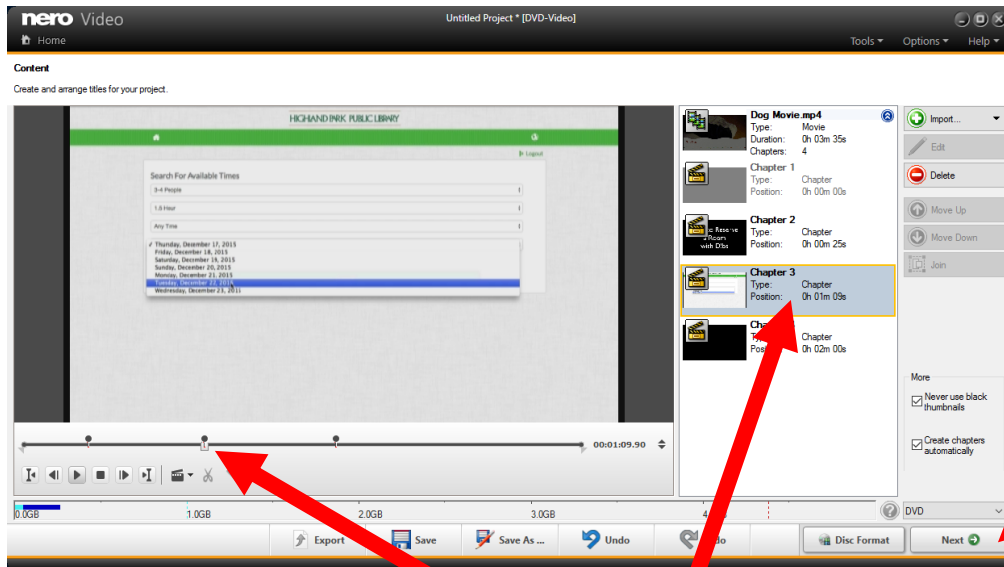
nero Video

Untitled Project * [DVD-Video]

Home

Tools ▾ Options ▾ Help ▾

Content

Create and arrange titles for your project.

HIGHLAND PARK PUBLIC LIBRARY

Logout

Search For Available Times

3-4 People

1.0 Hour

Any Time

Thursday, December 17, 2015
Friday, December 18, 2015
Saturday, December 19, 2015
Sunday, December 20, 2015
Monday, December 21, 2015
Tuesday, December 22, 2015
Wednesday, December 23, 2015

00:01:09.90

Dog Movie.mp4
Type: Movie
Duration: 0h 03m 35s
Chapters: 4

Chapter 1
Type: Chapter
Position: 0h 00m 00s

Chapter 2
Type: Chapter
Position: 0h 00m 25s

Chapter 3
Type: Chapter
Position: 0h 01m 09s

Cha
Ty Chapter
Pos 0h 02m 00s

Import...

Edit

Delete

Move Up

Move Down

Join

More

Never use black thumbnails

Create chapters automatically

0.0GB 1.0GB 2.0GB 3.0GB 4

DVD

Export

Save

Save As ...

Undo

do

Disc Format

Next